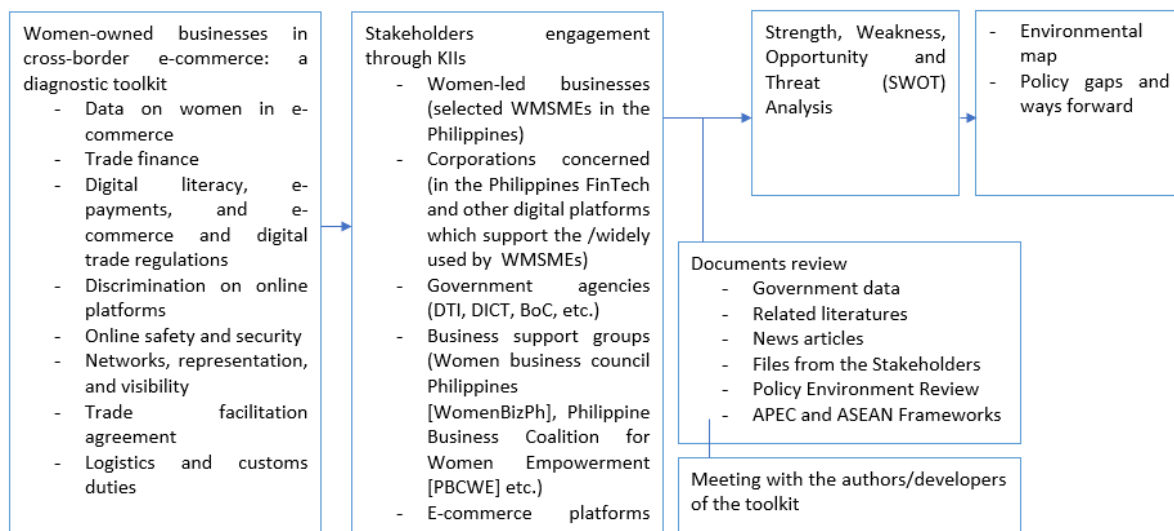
Women-owned businesses in cross-border e-commerce: a diagnostic toolkit
- Data on women in e-commerce
- Trade finance
- Digital literacy, e-payments, and e-commerce and digital trade regulations
- Discrimination on online platforms
- Online safety and security
- Networks, representation, and visibility
- Trade facilitation agreement
- Logistics and customs duties

Stakeholders engagement through KIIs
- Women-led businesses (selected WMSMEs in the Philippines)
- Corporations concerned (in the Philippines FinTech and other digital platforms which support the /widely used by WMSMEs)
- Government agencies (DTI, DICT, BoC, etc.)
- Business support groups (Women business council Philippines [WomenBizPh], Philippine Business Coalition for Women Empowerment [PBCWE] etc.)
- E-commerce platforms

Strength, Weakness, Opportunity and Threat (SWOT) Analysis

- Environmental map
- Policy gaps and ways forward

Documents review
- Government data
- Related literatures
- News articles
- Files from the Stakeholders
- Policy Environment Review
- APEC and ASEAN Frameworks

Meeting with the authors/developers of the toolkit